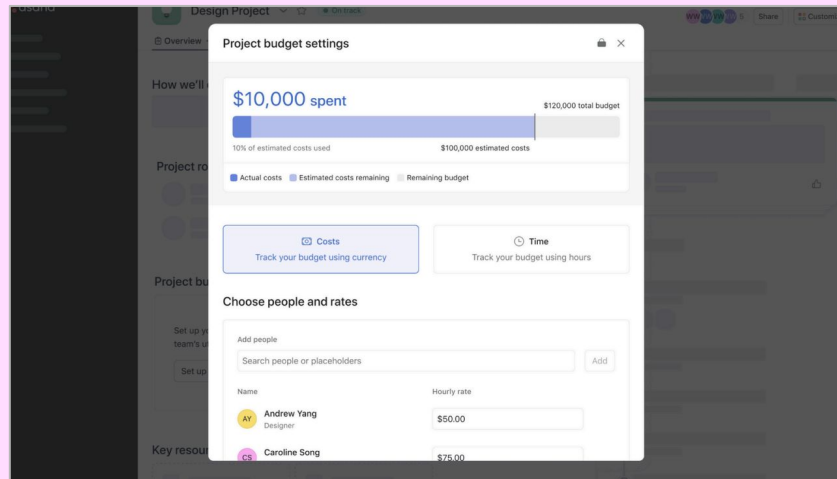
asana

Design Project

On track

Share

Customize

Overview

How we'll

Project ro

Project bu

Set up y team's u

Set up

Key resour

Project budget settings

$10,000 spent

$120,000 total budget

10% of estimated costs used

$100,000 estimated costs

Actual costs Estimated costs remaining Remaining budget

Costs
Track your budget using currency

Time
Track your budget using hours

Choose people and rates

Add people

Search people or placeholders

Add

Name

Hourly rate

AY Andrew Yang
Designer

$50.00

CS Caroline Song

$75.00